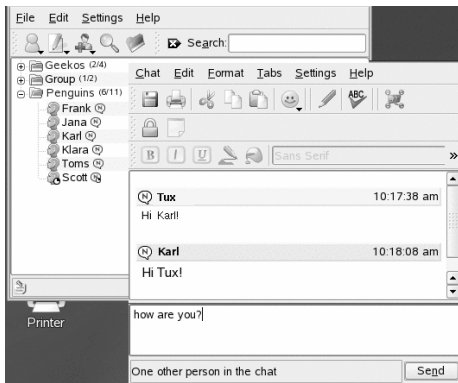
File Edit Settings Help

Search:

Geekos (2/4)
Group (1/2)
Penguins (6/11)
Frank
Jana
Karl
Klara
Toms
Scott

Chat Edit Format Tabs Settings Help

Sans Serif

Tux 10:17:38 am
Hi Karl!

Karl 10:18:08 am
Hi Tux!

Printer

how are you?

One other person in the chat

Send